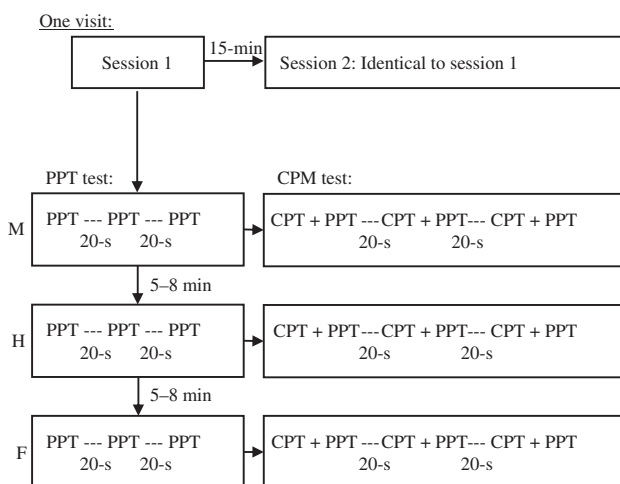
One visit:

Session 1

15-min

Session 2: Identical to session 1

PPT test:

CPM test:

M

PPT --- PPT --- PPT
20-s 20-s

CPT + PPT ---CPT + PPT--- CPT + PPT
20-s 20-s

5–8 min

H

PPT --- PPT --- PPT
20-s 20-s

CPT + PPT---CPT + PPT--- CPT + PPT
20-s 20-s

5–8 min

F

PPT --- PPT --- PPT
20-s 20-s

CPT + PPT---CPT + PPT--- CPT + PPT
20-s 20-s